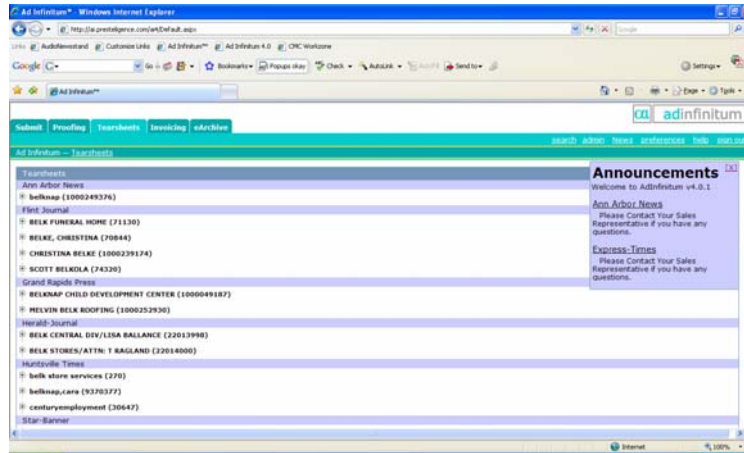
Ad Infinitum® - Windows Internet Explorer

http://ai.prestelligence.com/ai4/Default.aspx

Links AudioNewsstand Customize Links Ad Infinitum™ Ad Infinitum 4.0 CMC Workzone

Google G- Go Bookmarks Popups okay Check AutoLink Send to Settings

Ad Infinitum™

Page Tools

Submit Proofing Tearsheets Invoicing eArchive

adinfinitum

search admin News preferences help sign out

Ad Infinitum — Tearsheets

Tearsheets

Ann Arbor News

belknap (1000249376)

Flint Journal

BELK FUNERAL HOME (71130)

BELKE, CHRISTINA (70844)

CHRISTINA BELKE (1000239174)

SCOTT BELKOLA (74320)

Grand Rapids Press

BELKNAP CHILD DEVELOPMENT CENTER (1000049187)

MELVIN BELK ROOFING (1000252930)

Herald-Journal

BELK CENTRAL DIV/LISA BALLANCE (22013998)

BELK STORES/ATTN: T RAGLAND (22014000)

Huntsville Times

belk store services (270)

belknap,cara (9370377)

centuryemployment (30647)

Star-Banner

Announcements

Welcome to AdInfinitum v4.0.1

Ann Arbor News

Please Contact Your Sales Representative if you have any questions.

Express-Times

Please Contact Your Sales Representative if you have any questions.

Internet

100%